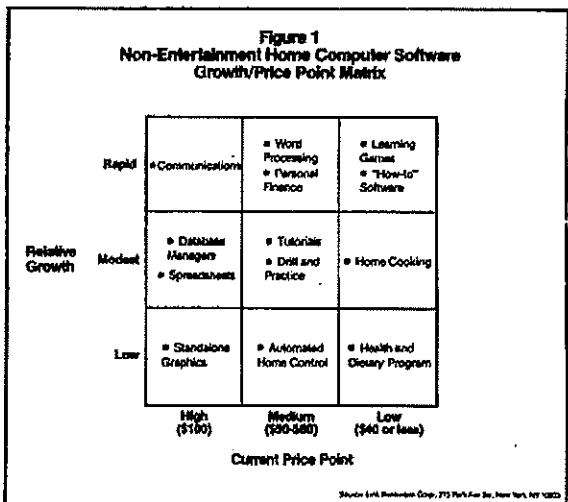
Figure 1
Non-Entertainment Home Computer Software
Growth/Price Point Matrix

| | | High ($100) | Medium ($50-$80) | Low ($40 or less) |
|---|---|---|---|---|
| Relative Growth | Rapid | • Communications | • Word Processing • Personal Finance | • Learning Games • "How-to" Software |
| | Modest | • Database Managers • Spreadsheets | • Tutorials • Drill and Practice | • Home Cooking |
| | Low | • Standalone Graphics | • Automated Home Control | • Health and Dietary Program |

Current Price Point

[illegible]